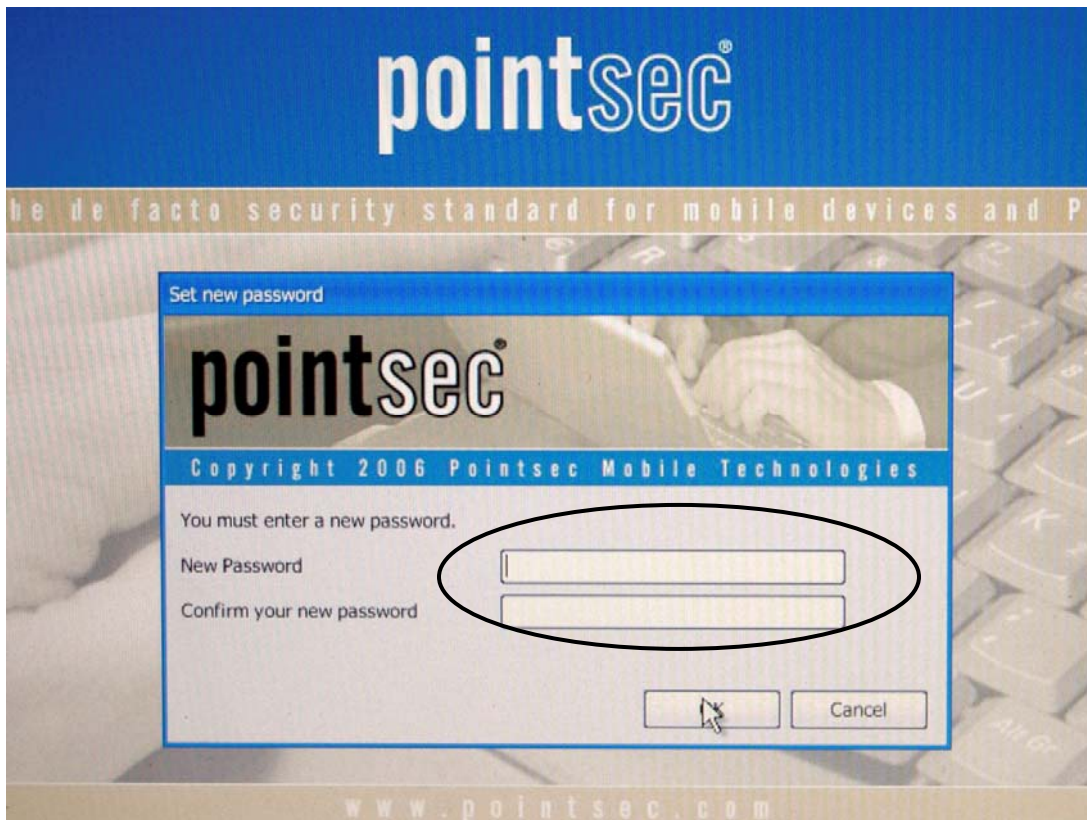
pointsec®

he de facto security standard for mobile devices and P

Set new password

pointsec®

Copyright 2006 Pointsec Mobile Technologies

You must enter a new password.

New Password

Confirm your new password

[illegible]

Cancel

www.pointsec.com